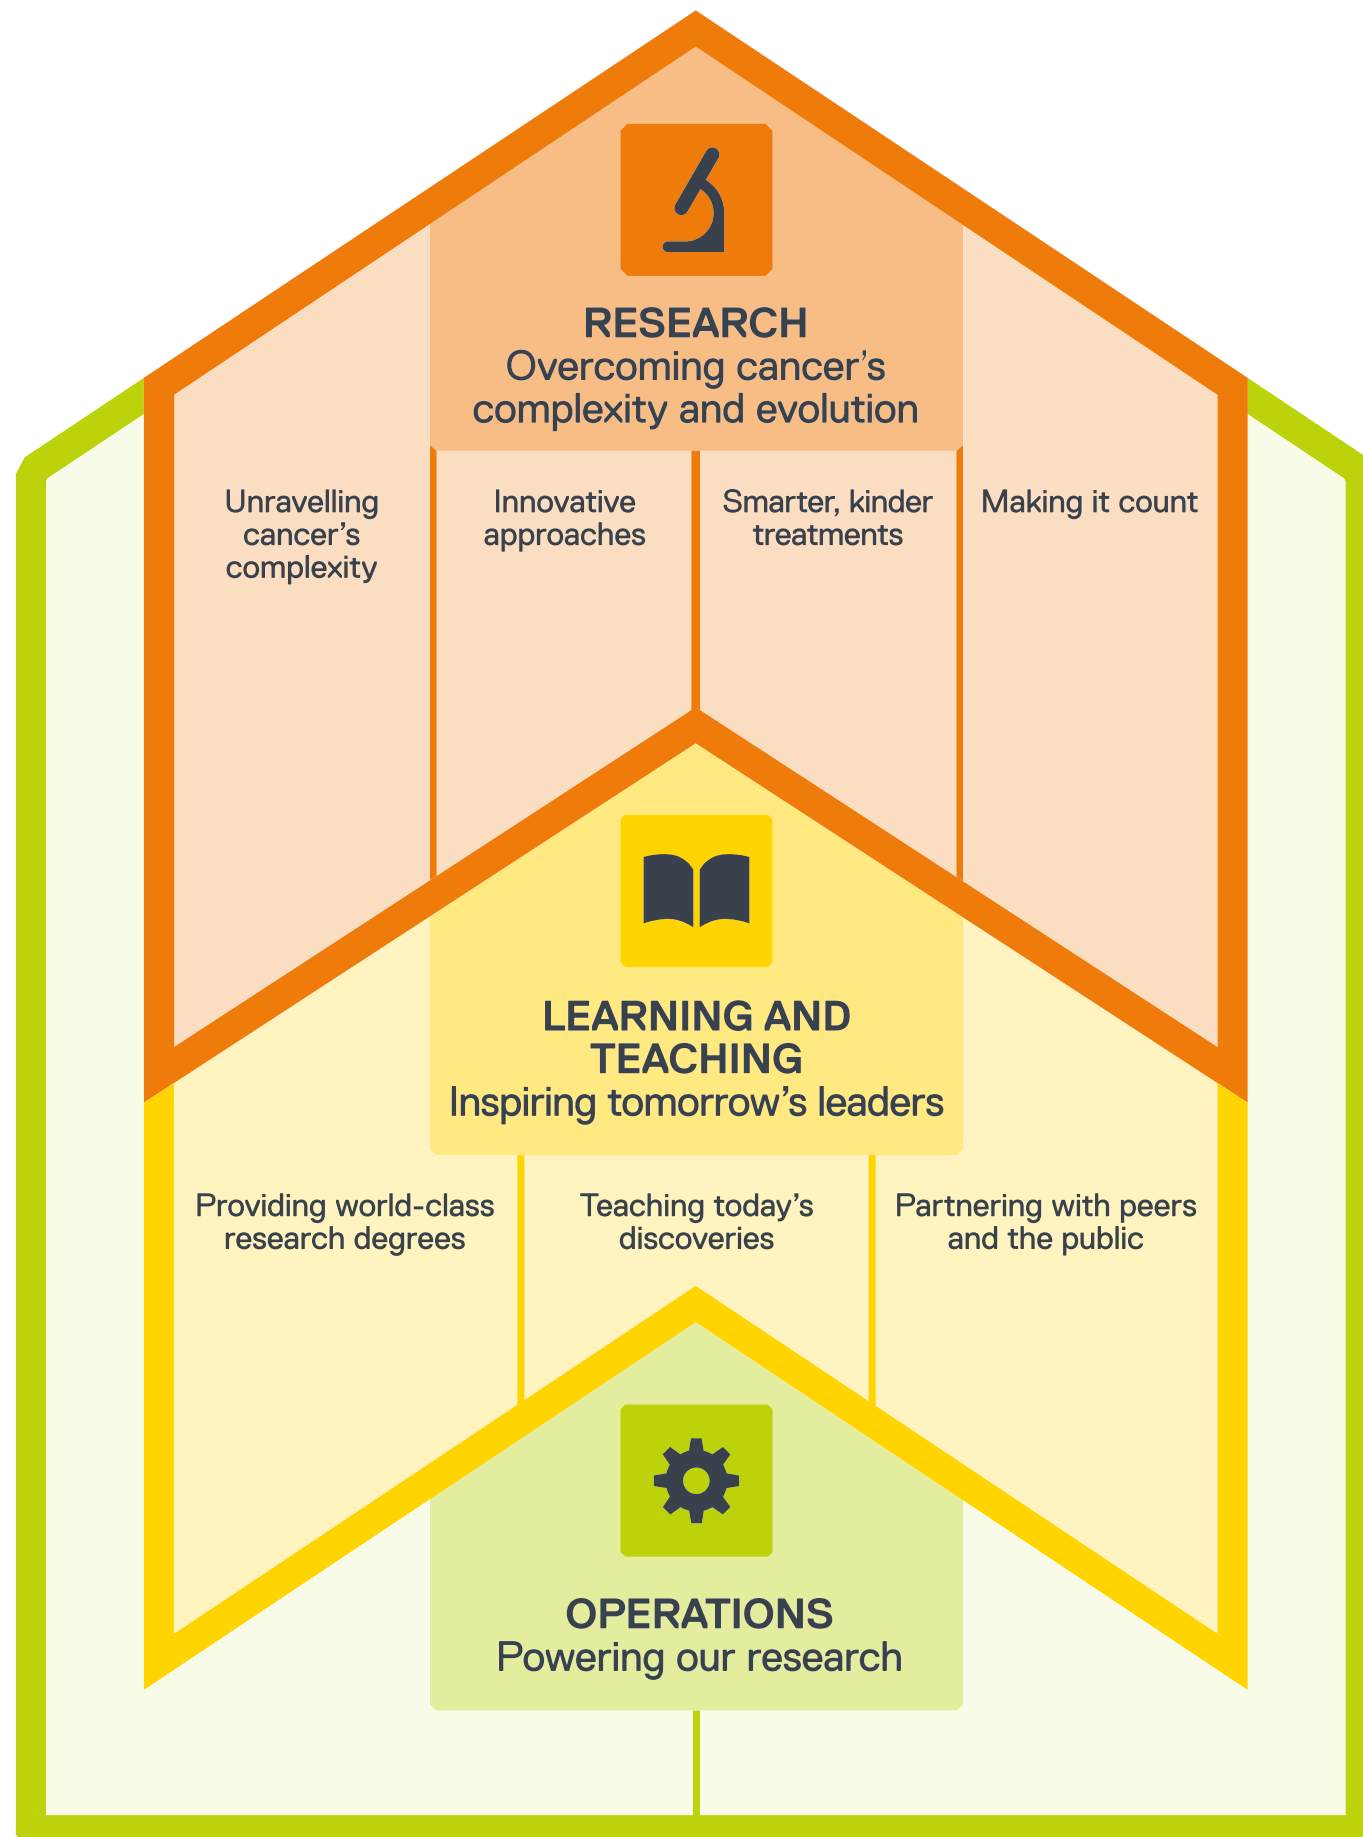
RESEARCH
Overcoming cancer’s complexity and evolution

Unravelling cancer’s complexity

Innovative approaches

Smarter, kinder treatments

Making it count

LEARNING AND TEACHING
Inspiring tomorrow’s leaders

Providing world-class research degrees

Teaching today’s discoveries

Partnering with peers and the public

OPERATIONS
Powering our research